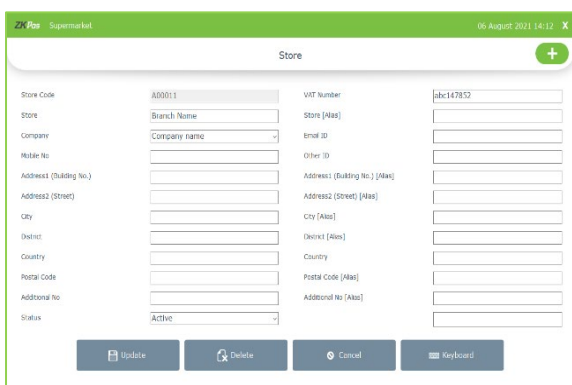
ZKPos Supermarket 06 August 2021 14:12 X

Store

+

Store Code A00011
Store Branch Name
Company Company name
Mobile No
Address1 (Building No.)
Address2 (Street)
City
District
Country
Postal Code
Additional No
Status Active

VAT Number abc147852
Store [Alias]
Email ID
Other ID
Address1 (Building No.) [Alias]
Address2 (Street) [Alias]
City [Alias]
District [Alias]
Country
Postal Code [Alias]
Additional No [Alias]

Update
Delete
Cancel
Keyboard